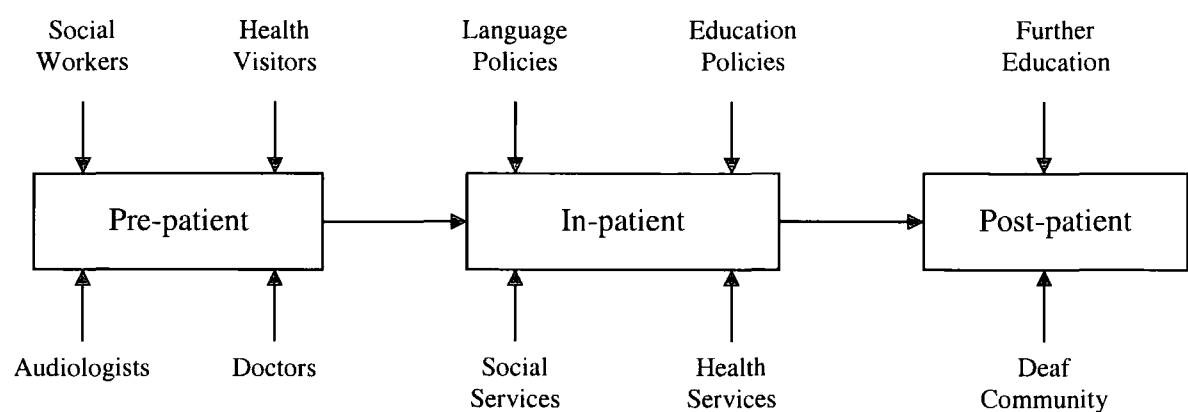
Social Workers

Health Visitors

Language Policies

Education Policies

Further Education

Pre-patient

In-patient

Post-patient

Audiologists

Doctors

Social Services

Health Services

Deaf Community